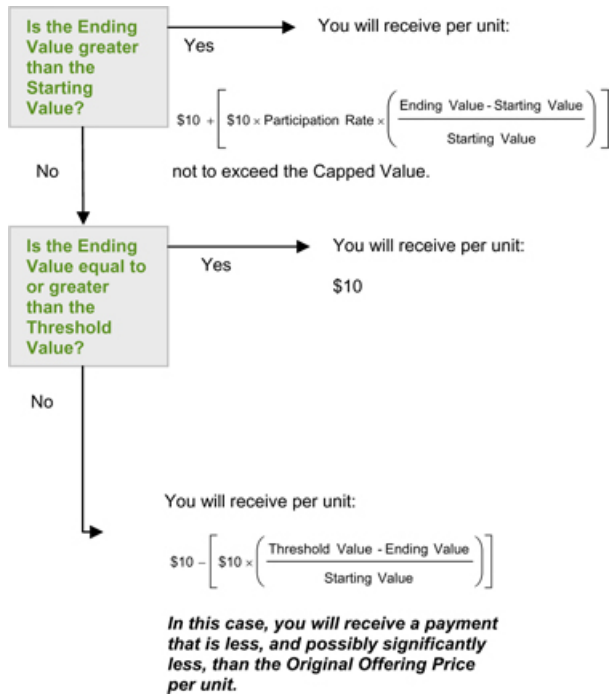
Is the Ending Value greater than the Starting Value?

Yes

You will receive per unit:

$\$10 + \left[\$10 \times \text{Participation Rate} \times \left(\frac{\text{Ending Value - Starting Value}}{\text{Starting Value}}\right)\right]$

not to exceed the Capped Value.

No

Is the Ending Value equal to or greater than the Threshold Value?

Yes

You will receive per unit:

$10

No

You will receive per unit:

$\$10 - \left[\$10 \times \left(\frac{\text{Threshold Value - Ending Value}}{\text{Starting Value}}\right)\right]$

In this case, you will receive a payment that is less, and possibly significantly less, than the Original Offering Price per unit.